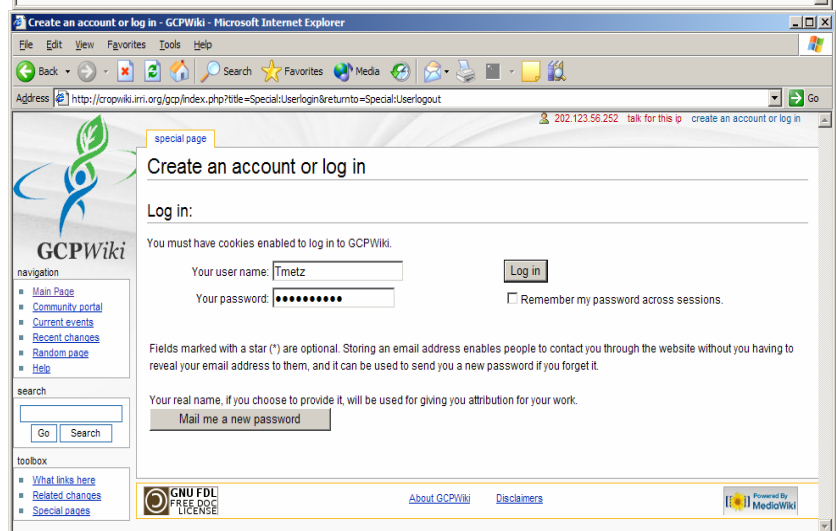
Create an account or log in - GCPWiki - Microsoft Internet Explorer

File Edit View Favorites Tools Help

Back Search Favorites Media

Address http://cropwiki.irri.org/gcp/index.php?title=Special:Userlogin&returnto=Special:Userlogout Go

202.123.56.252 talk for this ip create an account or log in

special page

Create an account or log in

Log in:

You must have cookies enabled to log in to GCPWiki.

Your user name: Tmetz

Your password: ••••••••••

Log in

Remember my password across sessions.

Fields marked with a star (*) are optional. Storing an email address enables people to contact you through the website without you having to reveal your email address to them, and it can be used to send you a new password if you forget it.

Your real name, if you choose to provide it, will be used for giving you attribution for your work.

Mail me a new password

GCPWiki

navigation
- Main Page
- Community portal
- Current events
- Recent changes
- Random page
- Help

search

Go Search

toolbox
- What links here
- Related changes
- Special pages

GNU FDL FREE DOC LICENSE

About GCPWiki Disclaimers

Powered By MediaWiki